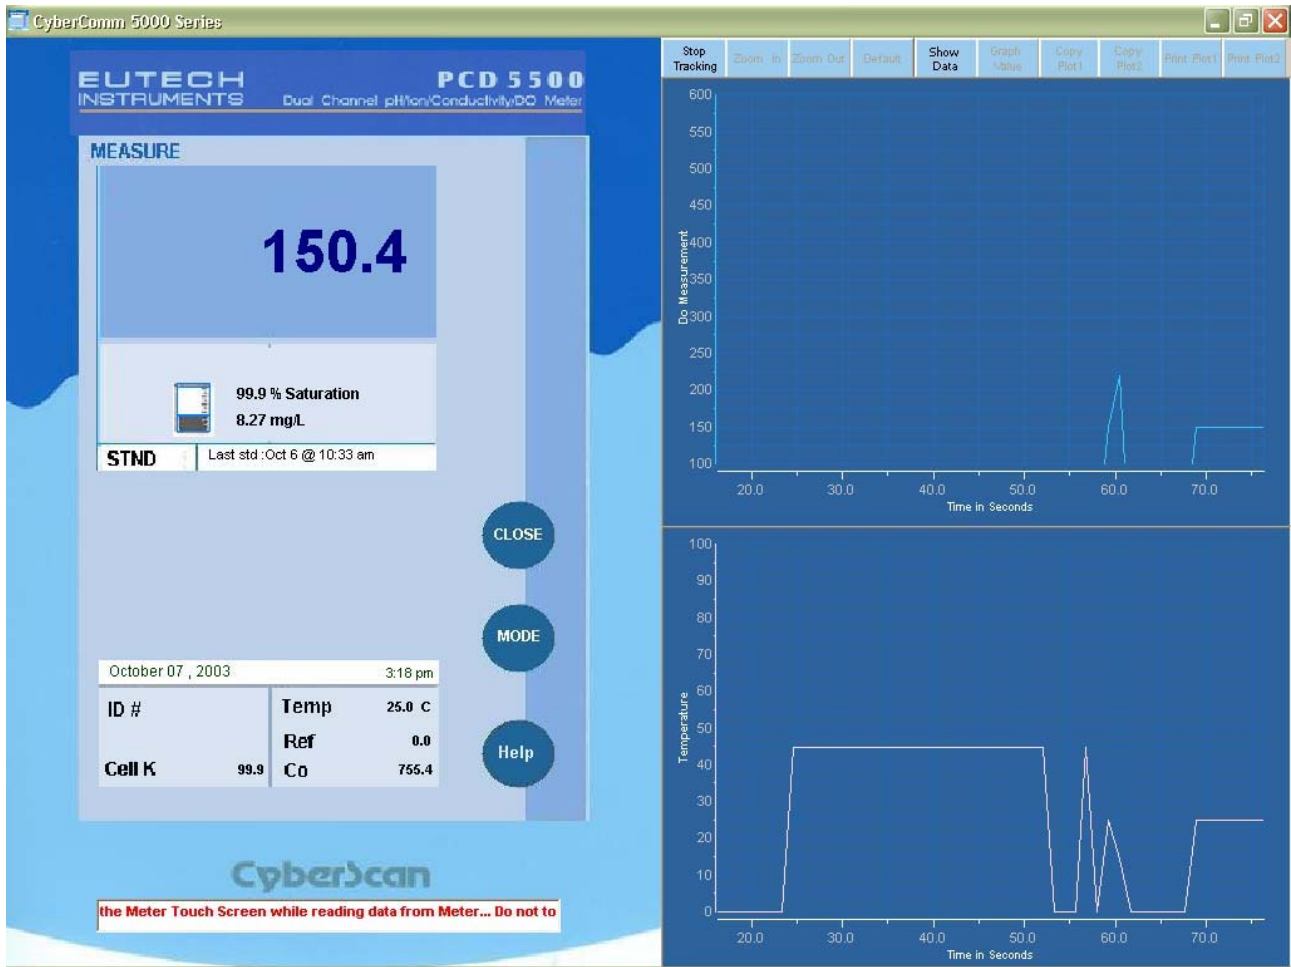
CyberComm 5000 Series

EUTECH INSTRUMENTS

PCD 5500

Dual Channel pH/Ion/Conductivity/DO Meter

MEASURE

150.4

99.9 % Saturation
8.27 mg/L

STND | Last std :Oct 6 @ 10:33 am

CLOSE

MODE

Help

October 07 , 2003 | 3:18 pm

ID #

Temp 25.0 C

Ref 0.0

Cell K 99.9

Co 755.4

CyberScan

the Meter Touch Screen while reading data from Meter... Do not to

Stop Tracking | Zoom In | Zoom Out | Default | Show Data | Graph Value | Copy Plot1 | Copy Plot2 | Print Plot1 | Print Plot2

600
550
500
450
400
350
300
250
200
150
100

Do Measurement

20.0 30.0 40.0 50.0 60.0 70.0

Time in Seconds

100
90
80
70
60
50
40
30
20
10
0

Temperature

20.0 30.0 40.0 50.0 60.0 70.0

Time in Seconds